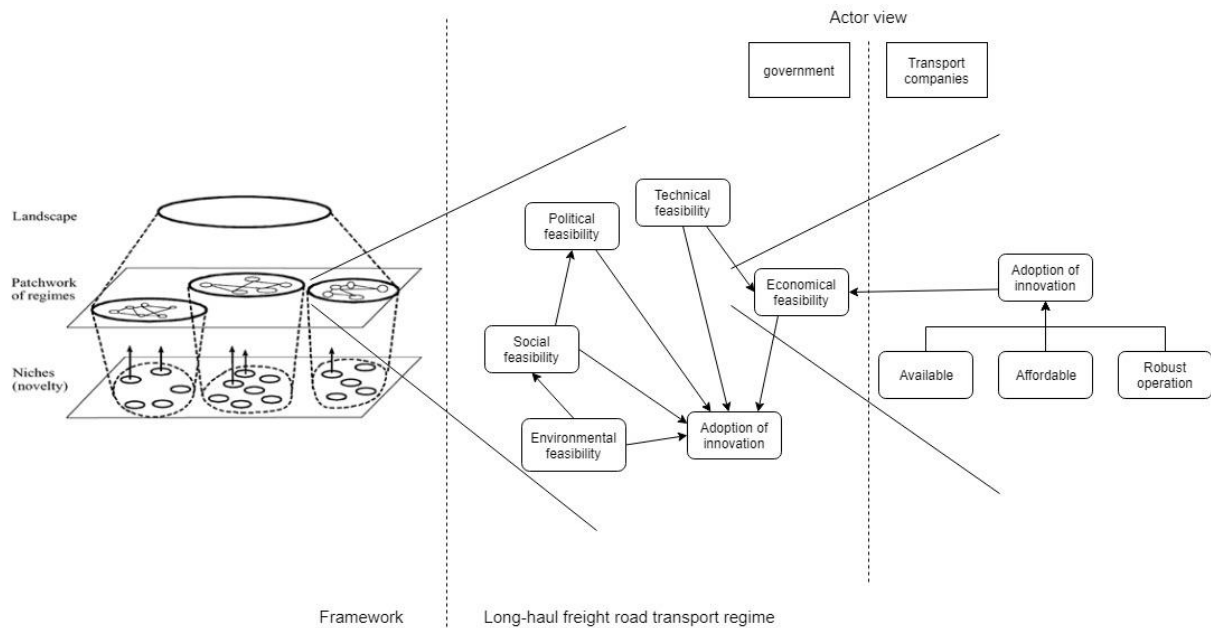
Actor view

government

Transport companies

Landscape

Patchwork of regimes

Niches (novelty)

Political feasibility

Technical feasibility

Economical feasibility

Adoption of innovation

Social feasibility

Environmental feasibility

Adoption of innovation

Available

Affordable

Robust operation

Framework

Long-haul freight road transport regime